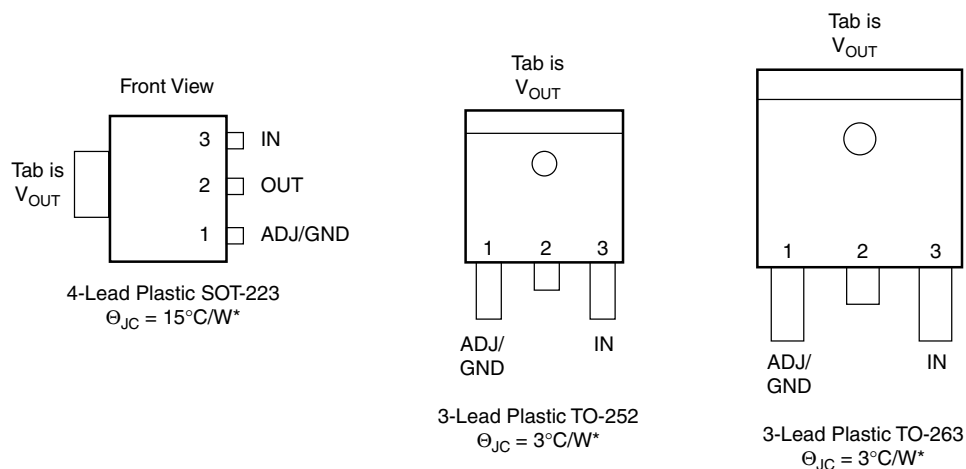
Front View

Tab is $V_{OUT}$

3 IN

2 OUT

1 ADJ/GND

4-Lead Plastic SOT-223
$\Theta_{JC}$ = 15°C/W*

Tab is $V_{OUT}$

1 2 3

ADJ/GND

IN

3-Lead Plastic TO-252
$\Theta_{JC}$ = 3°C/W*

Tab is $V_{OUT}$

1 2 3

ADJ/GND

IN

3-Lead Plastic TO-263
$\Theta_{JC}$ = 3°C/W*